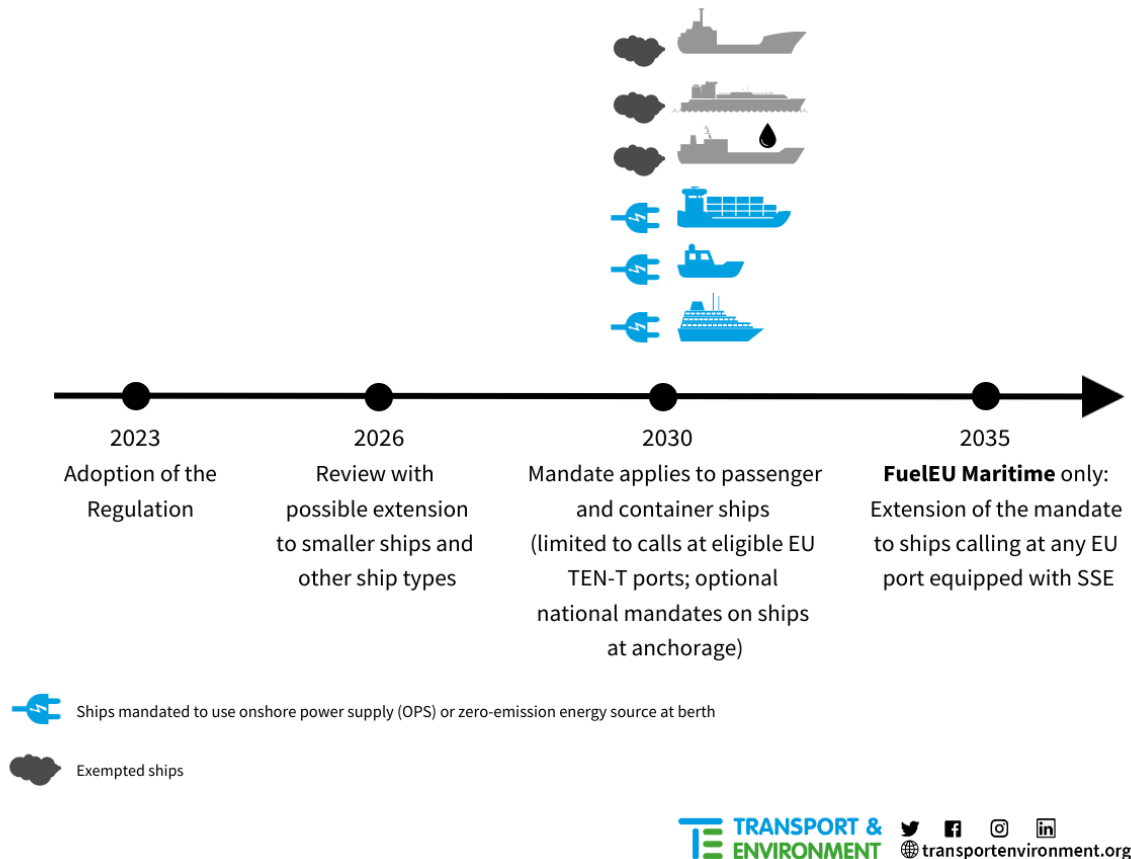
2023
Adoption of the Regulation

2026
Review with possible extension to smaller ships and other ship types

2030
Mandate applies to passenger and container ships (limited to calls at eligible EU TEN-T ports; optional national mandates on ships at anchorage)

2035
**FuelEU Maritime** only: Extension of the mandate to ships calling at any EU port equipped with SSE

Ships mandated to use onshore power supply (OPS) or zero-emission energy source at berth

Exempted ships

TRANSPORT & ENVIRONMENT

transportenvironment.org